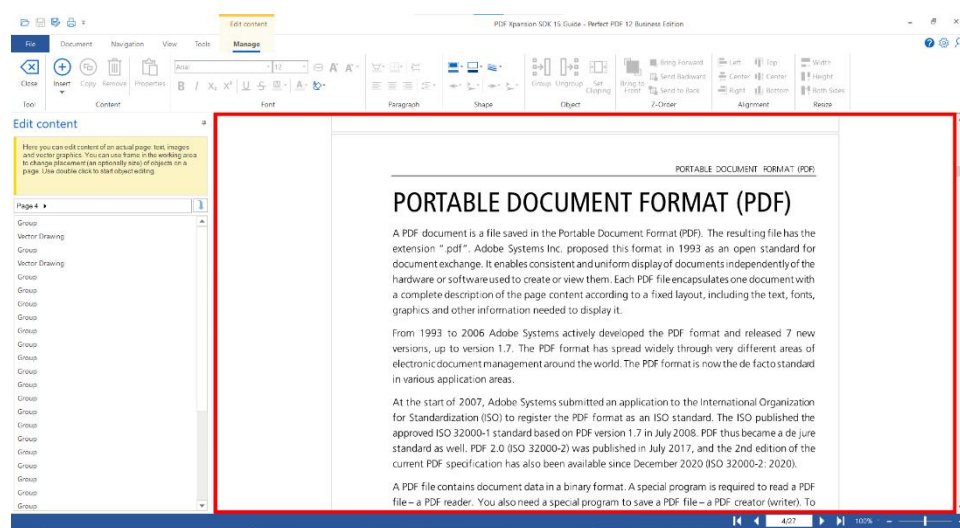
Edit content

PDF Xpansion SDK 15 Guide - Perfect PDF 12 Business Edition

File Document Navigation View Tools Manage

Close Insert Copy Remove Properties

Arial 12

Bring Forward Send Backward Send to Back
Bring to Front

Left Center Right Top Center Bottom

Width Height Both Sides

Group Ungroup Set Clipping

Tool Content Font Paragraph Shape Object Z-Order Alignment Resize

Edit content

Here you can edit content of an actual page: text, images and vector graphics. You can use frame in the working area to change placement (an optionally size) of objects on a page. Use double click to start object editing.

Page 4

Group
Vector Drawing
Group
Vector Drawing
Group
Group
Group
Group
Group
Group
Group
Group
Group
Group
Group
Group
Group
Group
Group
Group
Group

PORTABLE DOCUMENT FORMAT (PDF)

PORTABLE DOCUMENT FORMAT (PDF)

A PDF document is a file saved in the Portable Document Format (PDF). The resulting file has the extension ".pdf". Adobe Systems Inc. proposed this format in 1993 as an open standard for document exchange. It enables consistent and uniform display of documents independently of the hardware or software used to create or view them. Each PDF file encapsulates one document with a complete description of the page content according to a fixed layout, including the text, fonts, graphics and other information needed to display it.

From 1993 to 2006 Adobe Systems actively developed the PDF format and released 7 new versions, up to version 1.7. The PDF format has spread widely through very different areas of electronic document management around the world. The PDF format is now the de facto standard in various application areas.

At the start of 2007, Adobe Systems submitted an application to the International Organization for Standardization (ISO) to register the PDF format as an ISO standard. The ISO published the approved ISO 32000-1 standard based on PDF version 1.7 in July 2008. PDF thus became a de jure standard as well. PDF 2.0 (ISO 32000-2) was published in July 2017, and the 2nd edition of the current PDF specification has also been available since December 2020 (ISO 32000-2: 2020).

A PDF file contains document data in a binary format. A special program is required to read a PDF file – a PDF reader. You also need a special program to save a PDF file – a PDF creator (writer). To

4/27 100%